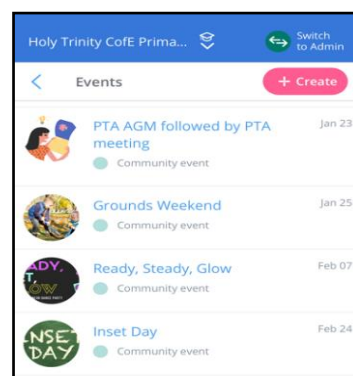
Holy Trinity CofE Prima...

Switch to Admin

Events

+ Create

PTA AGM followed by PTA meeting

Jan 23

Community event

Grounds Weekend

Jan 25

Community event

ADY, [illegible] OW

Ready, Steady, Glow

Feb 07

Community event

NSET DAY

Inset Day

Feb 24

Community event